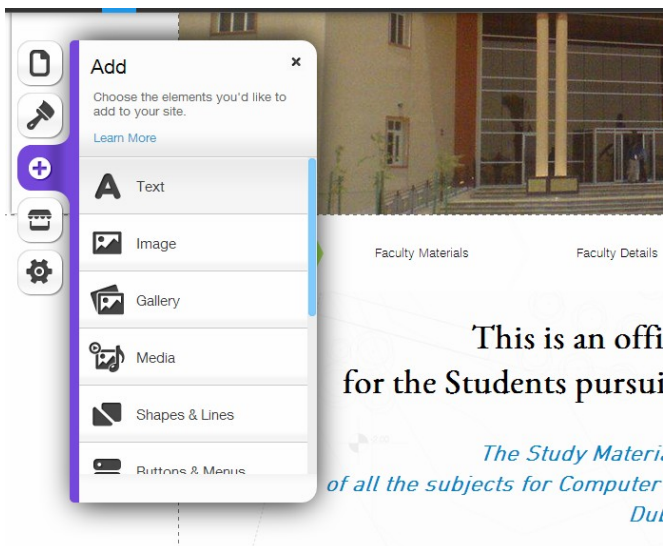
Add
×
Choose the elements you'd like to add to your site.
Learn More
Text
Image
Gallery
Media
Shapes & Lines
Buttons & Menus

Faculty Materials
Faculty Details

This is an offi
for the Students pursui

The Study Materi
of all the subjects for Computer
Dul